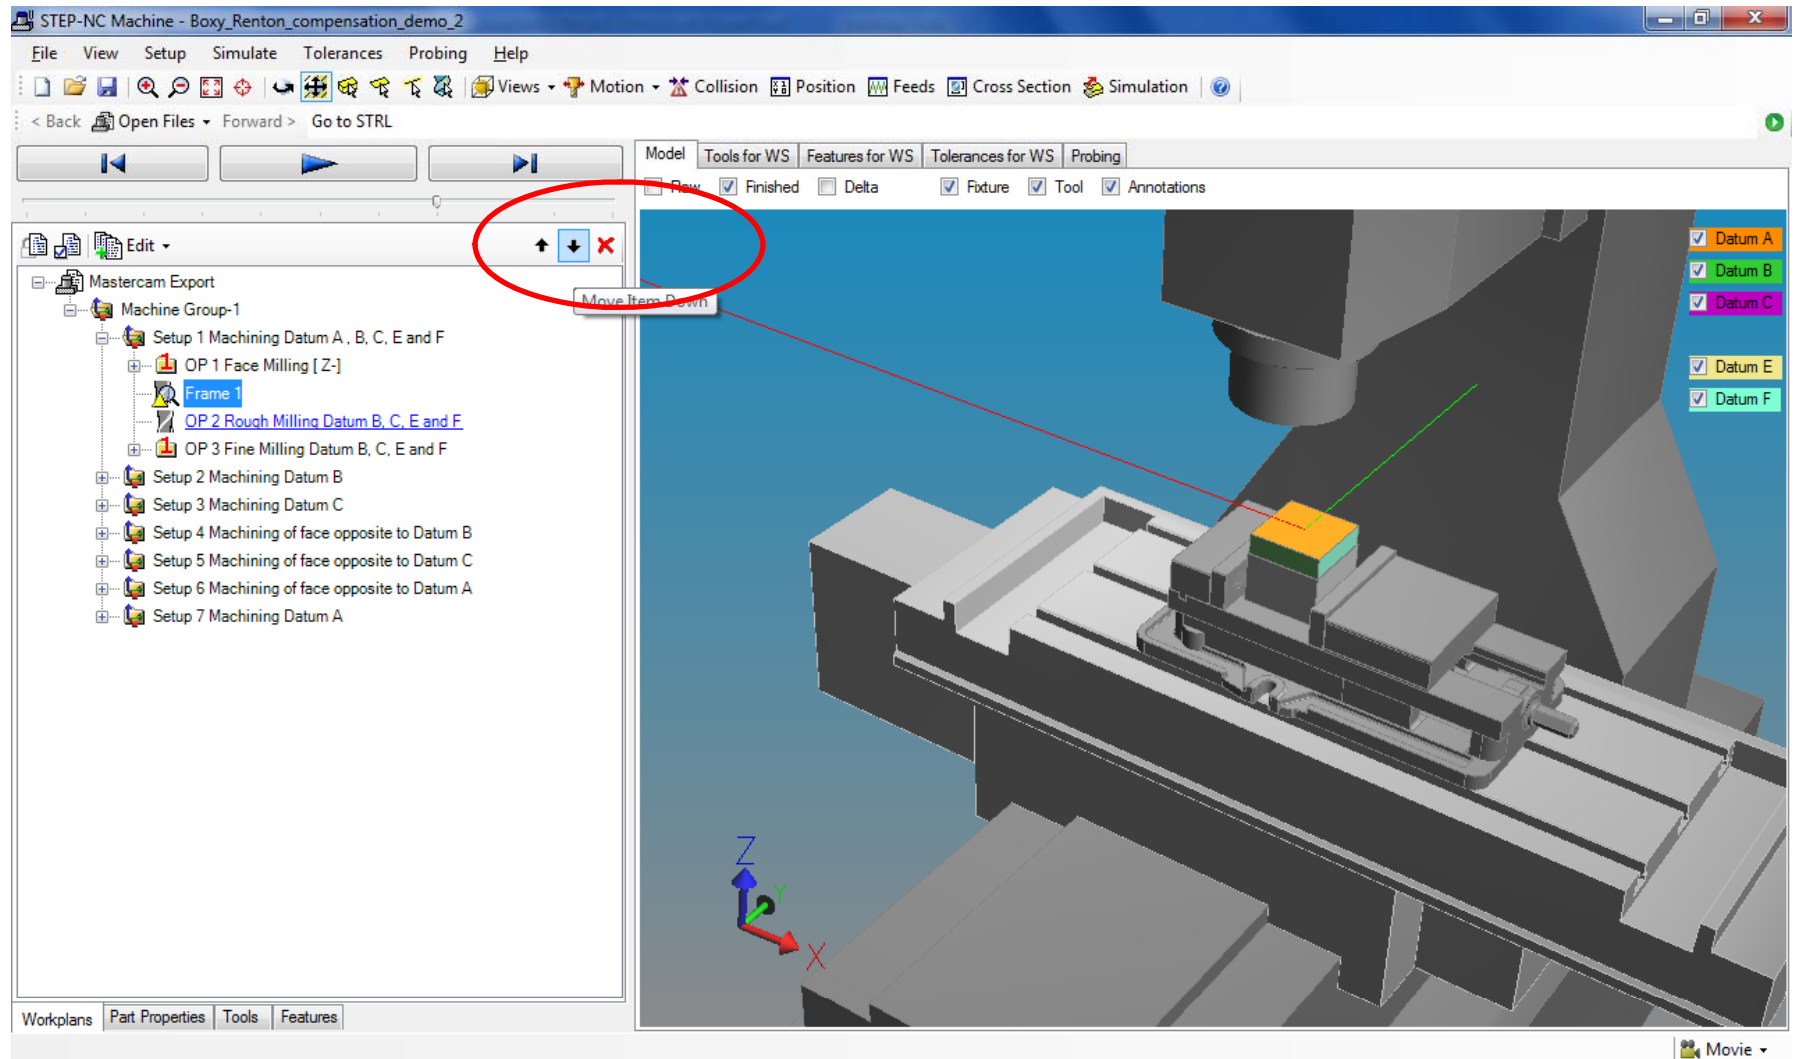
STEP-NC Machine - Boxy_Renton_compensation_demo_2

File View Setup Simulate Tolerances Probing Help

Views Motion Collision Position Feeds Cross Section Simulation

< Back Open Files Forward > Go to STRL

Edit

Mastercam Export
Machine Group-1
Setup 1 Machining Datum A , B, C, E and F
OP 1 Face Milling [ Z-]
Frame 1
OP 2 Rough Milling Datum B, C, E and F
OP 3 Fine Milling Datum B, C, E and F
Setup 2 Machining Datum B
Setup 3 Machining Datum C
Setup 4 Machining of face opposite to Datum B
Setup 5 Machining of face opposite to Datum C
Setup 6 Machining of face opposite to Datum A
Setup 7 Machining Datum A

Move Item Down

Workplans Part Properties Tools Features

Model Tools for WS Features for WS Tolerances for WS Probing

Raw Finished Delta Fixture Tool Annotations

Datum A
Datum B
Datum C
Datum E
Datum F

Z
Y
X

Movie